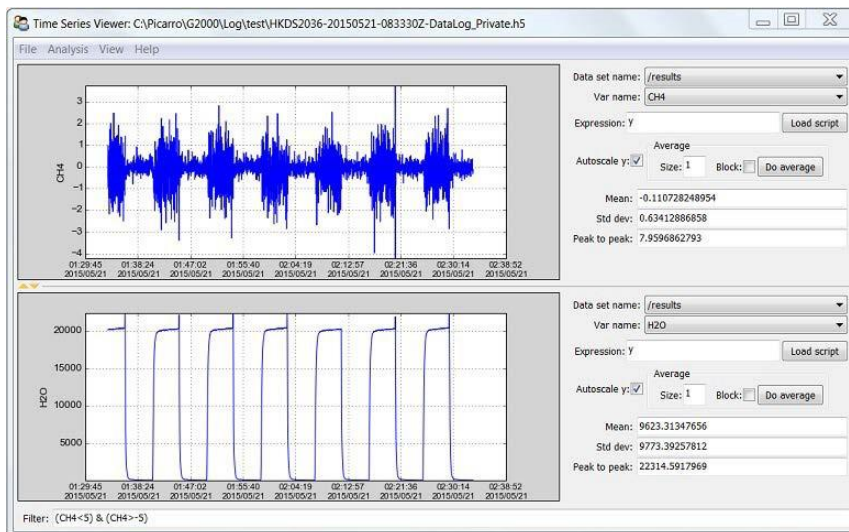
Time Series Viewer: C:\Picarro\G2000\Log\test\HKDS2036-20150521-083330Z-DataLog_Private.h5

File Analysis View Help

3
2
1
0
-1
-2
-3
-4
CH4
01:29:45 2015/05/21
01:38:24 2015/05/21
01:47:02 2015/05/21
01:55:40 2015/05/21
02:04:19 2015/05/21
02:12:57 2015/05/21
02:21:36 2015/05/21
02:30:14 2015/05/21
02:38:52 2015/05/21

Data set name: /results
Var name: CH4
Expression: Y
Load script
Average
Autoscale y: Size: 1 Block: Do average
Mean: -0.110728248954
Std dev: 0.63412886858
Peak to peak: 7.9596862793

20000
15000
10000
5000
H2O
01:29:45 2015/05/21
01:38:24 2015/05/21
01:47:02 2015/05/21
01:55:40 2015/05/21
02:04:19 2015/05/21
02:12:57 2015/05/21
02:21:36 2015/05/21
02:30:14 2015/05/21
02:38:52 2015/05/21

Data set name: /results
Var name: H2O
Expression: Y
Load script
Average
Autoscale y: Size: 1 Block: Do average
Mean: 9623.31347656
Std dev: 9773.39257812
Peak to peak: 22314.5917969

Filter: (CH4<5) & (CH4>-5)